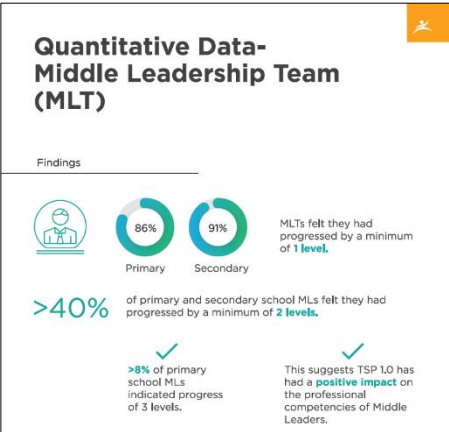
Quantitative Data-Middle Leadership Team (MLT)

Findings

86%
Primary

91%
Secondary

MLTs felt they had progressed by a minimum of 1 level.

>40% of primary and secondary school MLs felt they had progressed by a minimum of 2 levels.

>8% of primary school MLs indicated progress of 3 levels.

This suggests TSP 1.0 has had a positive impact on the professional competencies of Middle Leaders.